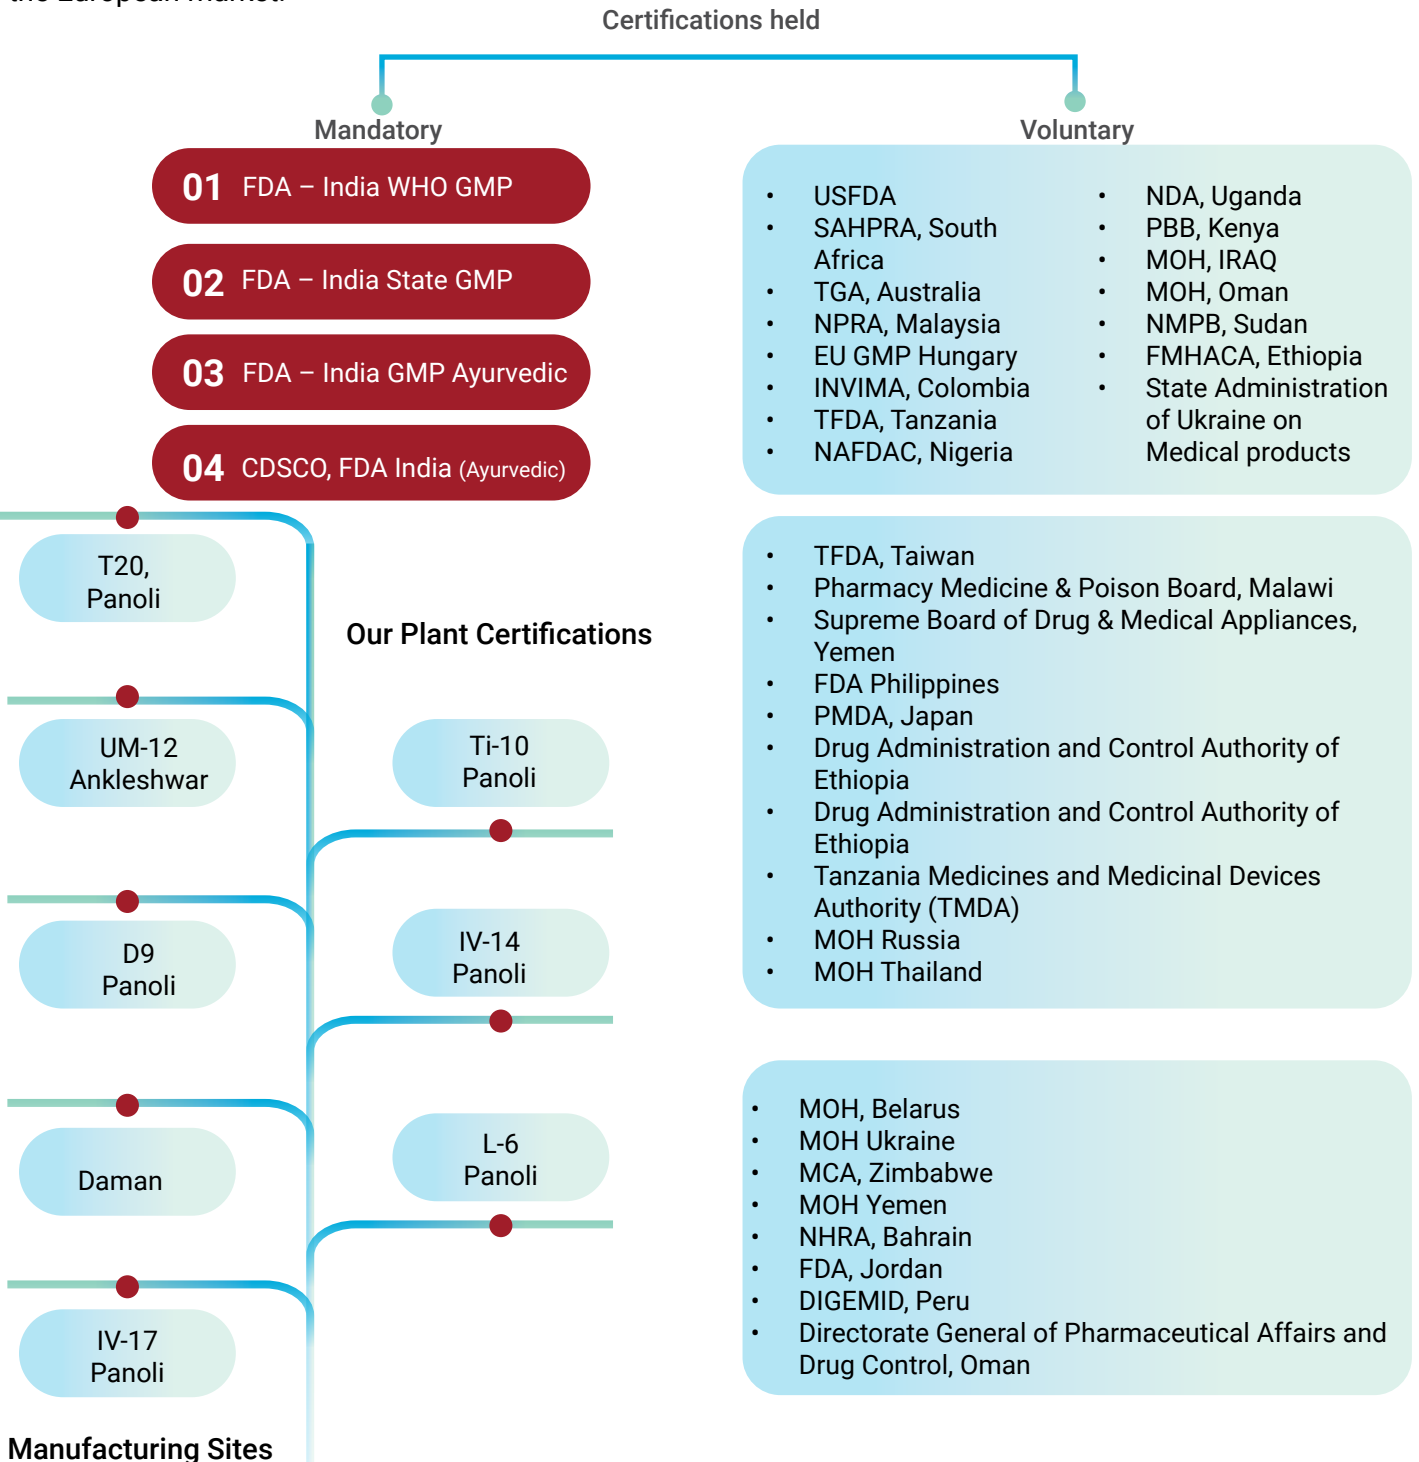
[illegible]

Certifications held

Mandatory

01 FDA – India WHO GMP

02 FDA – India State GMP

03 FDA – India GMP Ayurvedic

04 CDSCO, FDA India (Ayurvedic)

Voluntary

- USFDA
- SAHPRA, South Africa
- TGA, Australia
- NPRA, Malaysia
- EU GMP Hungary
- INVIMA, Colombia
- TFDA, Tanzania
- NAFDAC, Nigeria

- NDA, Uganda
- PBB, Kenya
- MOH, IRAQ
- MOH, Oman
- NMPB, Sudan
- FMHACA, Ethiopia
- State Administration of Ukraine on Medical products

- TFDA, Taiwan
- Pharmacy Medicine & Poison Board, Malawi
- Supreme Board of Drug & Medical Appliances, Yemen
- FDA Philippines
- PMDA, Japan
- Drug Administration and Control Authority of Ethiopia
- Drug Administration and Control Authority of Ethiopia
- Tanzania Medicines and Medicinal Devices Authority (TMDA)
- MOH Russia
- MOH Thailand

- MOH, Belarus
- MOH Ukraine
- MCA, Zimbabwe
- MOH Yemen
- NHRA, Bahrain
- FDA, Jordan
- DIGEMID, Peru
- Directorate General of Pharmaceutical Affairs and Drug Control, Oman

T20, Panoli

Our Plant Certifications

UM-12 Ankleshwar

Ti-10 Panoli

D9 Panoli

IV-14 Panoli

Daman

L-6 Panoli

IV-17 Panoli

Manufacturing Sites